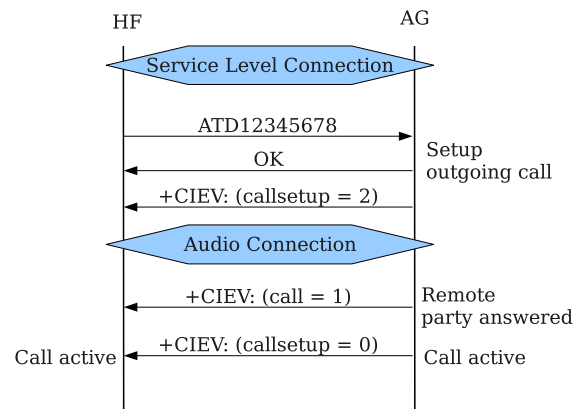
HF

AG

Service Level Connection

ATD12345678

OK

Setup outgoing call

+CIEV: (callsetup = 2)

Audio Connection

+CIEV: (call = 1)

Remote party answered

Call active

+CIEV: (callsetup = 0)

Call active